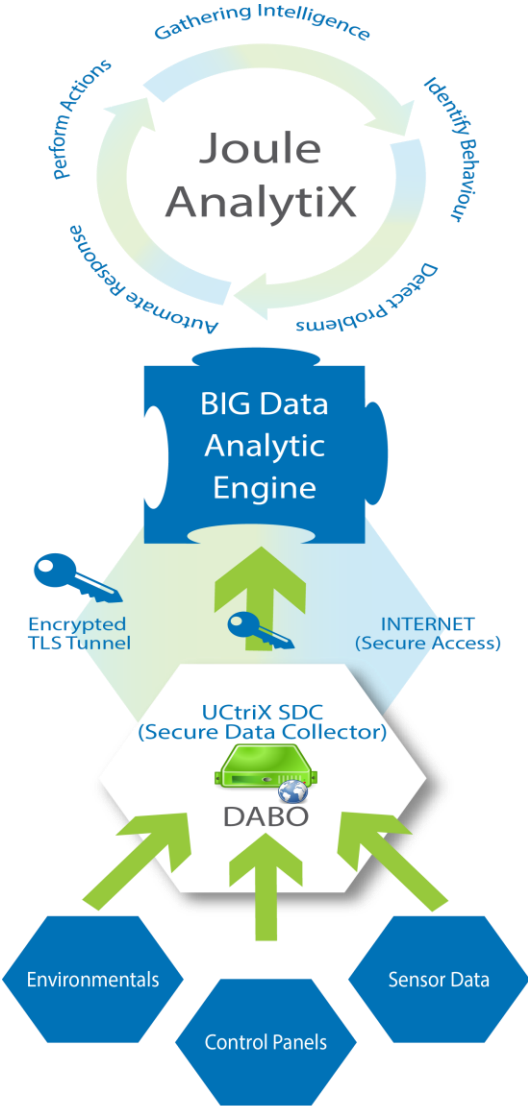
Gathering Intelligence

Identify Behaviour

Detect Problems

Automate Response

Perform Actions

Joule AnalytiX

BIG Data Analytic Engine

Encrypted TLS Tunnel

INTERNET (Secure Access)

UCtriX SDC (Secure Data Collector)

DABO

Environmentals

Control Panels

Sensor Data